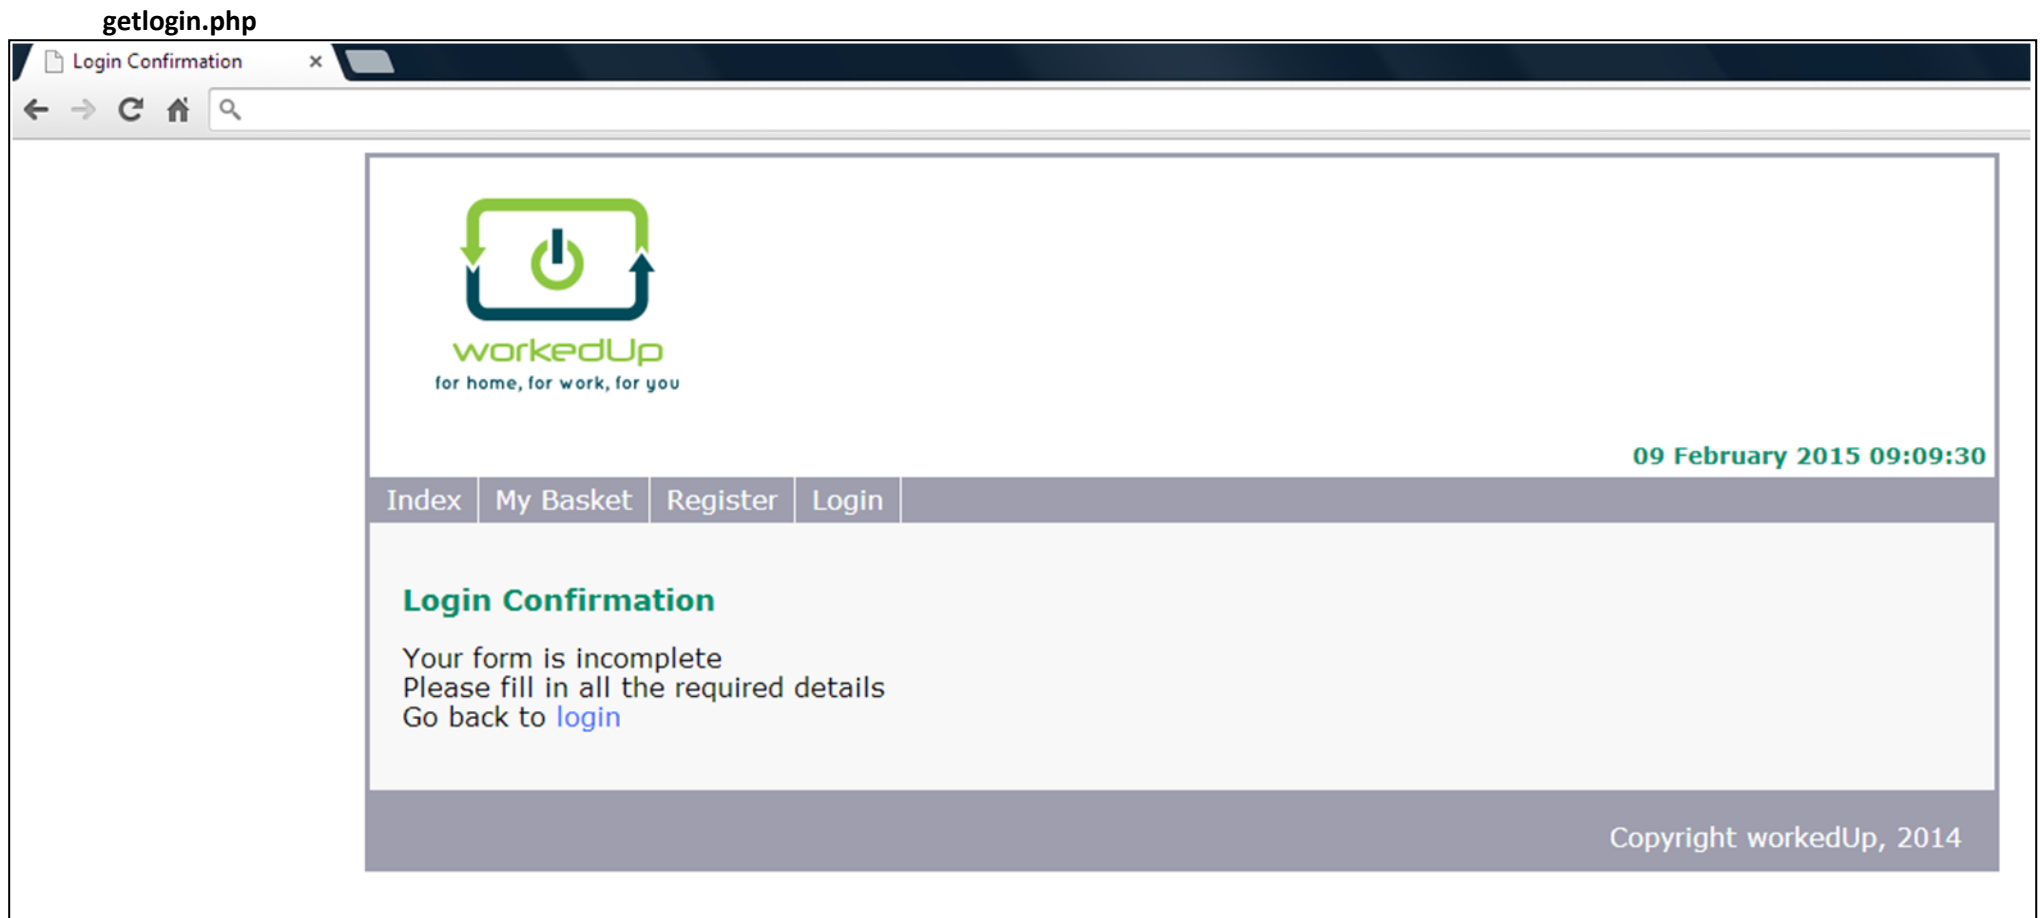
getlogin.php

Login Confirmation ×

workedUp
for home, for work, for you

09 February 2015 09:09:30

Index | My Basket | Register | Login

Login Confirmation

Your form is incomplete
Please fill in all the required details
Go back to login

Copyright workedUp, 2014